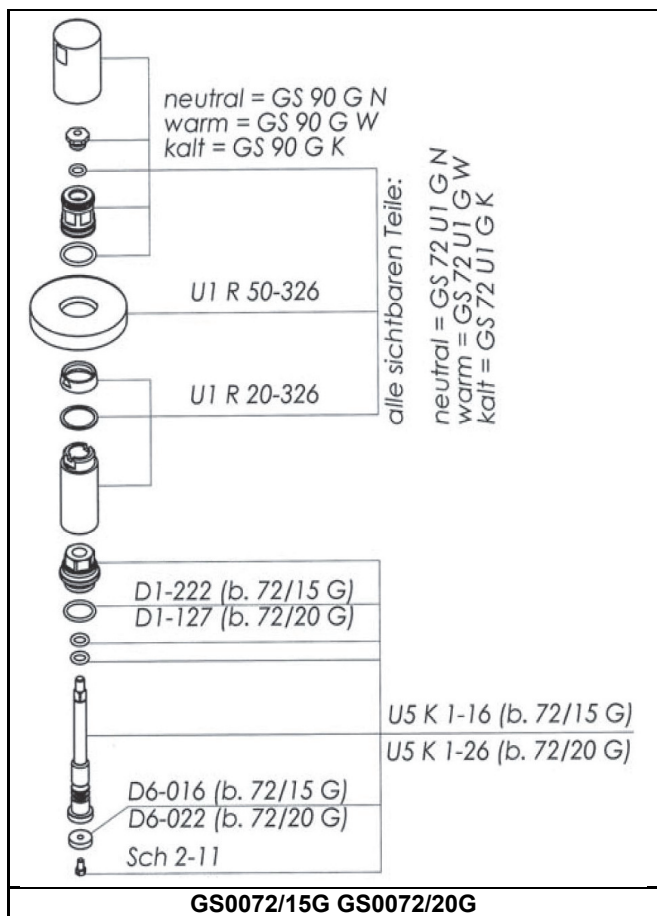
neutral = GS 90 G N
warm = GS 90 G W
kalt = GS 90 G K

alle sichtbaren Teile:
neutral = GS 72 U1 G N
warm = GS 72 U1 G W
kalt = GS 72 U1 G K

U1 R 50-326

U1 R 20-326

D1-222 (b. 72/15 G)
D1-127 (b. 72/20 G)

U5 K 1-16 (b. 72/15 G)
U5 K 1-26 (b. 72/20 G)

D6-016 (b. 72/15 G)
D6-022 (b. 72/20 G)
Sch 2-11

GS0072/15G GS0072/20G